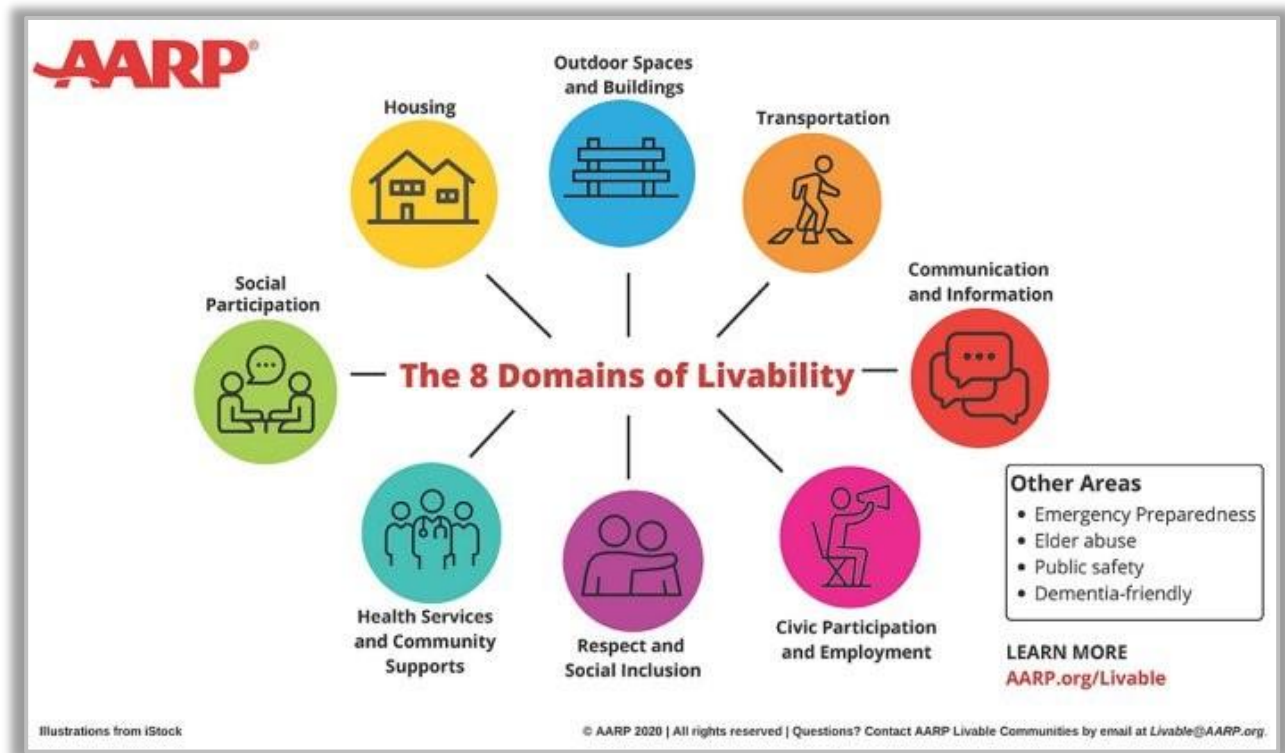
AARP®

Housing

Outdoor Spaces and Buildings

Transportation

Social Participation

The 8 Domains of Livability

Communication and Information

Health Services and Community Supports

Respect and Social Inclusion

Civic Participation and Employment

Other Areas
• Emergency Preparedness
• Elder abuse
• Public safety
• Dementia-friendly

LEARN MORE
AARP.org/Livable

Illustrations from iStock

© AARP 2020 | All rights reserved | Questions? Contact AARP Livable Communities by email at Livable@AARP.org.